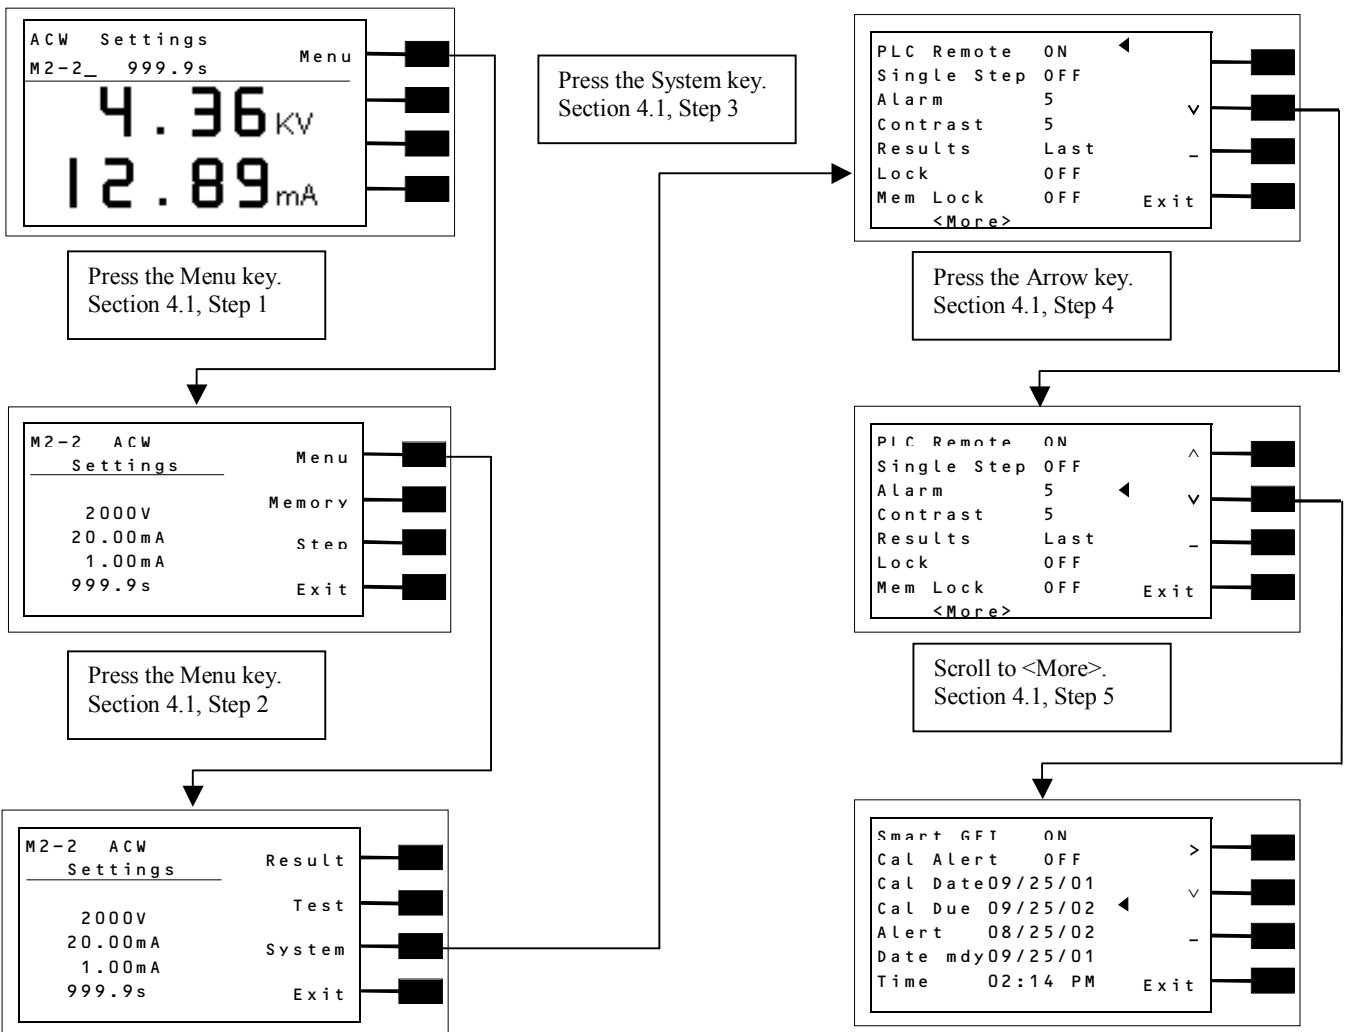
ACW Settings
M2-2_ 999.9s
Menu
4.36KV
12.89mA

Press the Menu key.
Section 4.1, Step 1

M2-2 ACW
Settings
2000V
20.00mA
1.00mA
999.9s
Menu
Memory
Step
Exit

Press the Menu key.
Section 4.1, Step 2

M2-2 ACW
Settings
2000V
20.00mA
1.00mA
999.9s
Result
Test
System
Exit

Press the System key.
Section 4.1, Step 3

PLC Remote ON
Single Step OFF
Alarm 5
Contrast 5
Results Last
Lock OFF
Mem Lock OFF
<More>
v
_
Exit

Press the Arrow key.
Section 4.1, Step 4

PLC Remote ON
Single Step OFF
Alarm 5
Contrast 5
Results Last
Lock OFF
Mem Lock OFF
<More>
^
v
_
Exit

Scroll to <More>.
Section 4.1, Step 5

Smart GFI ON
Cal Alert OFF
Cal Date09/25/01
Cal Due 09/25/02
Alert 08/25/02
Date mdy09/25/01
Time 02:14 PM
>
v
_
Exit